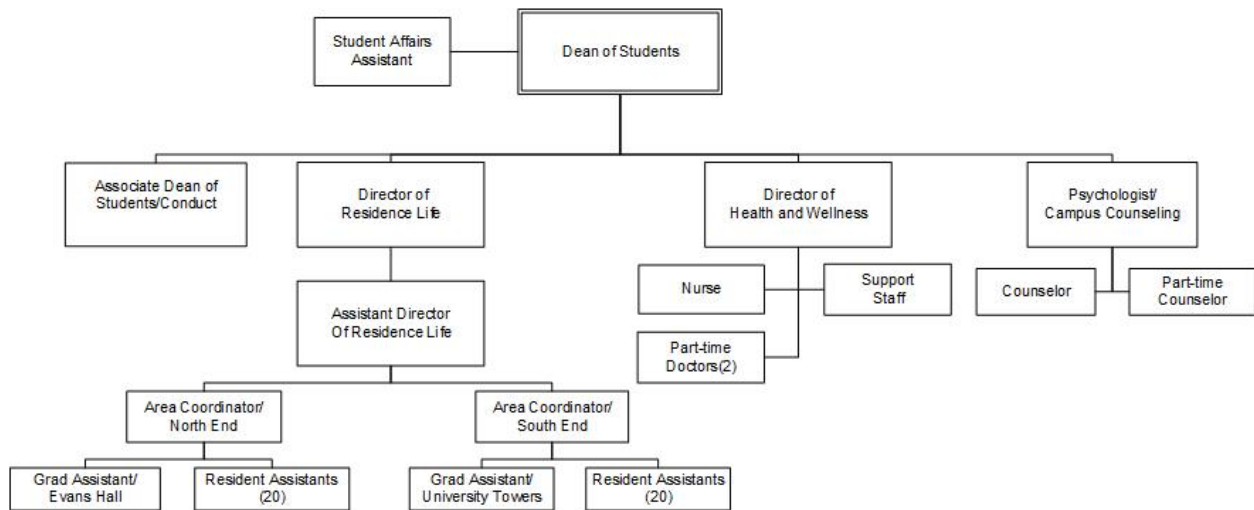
Student Affairs Assistant

Dean of Students

Associate Dean of Students/Conduct

Director of Residence Life

Director of Health and Wellness

Psychologist/ Campus Counseling

Nurse

Support Staff

Counselor

Part-time Counselor

Part-time Doctors(2)

Assistant Director Of Residence Life

Area Coordinator/ North End

Area Coordinator/ South End

Grad Assistant/ Evans Hall

Resident Assistants (20)

Grad Assistant/ University Towers

Resident Assistants (20)